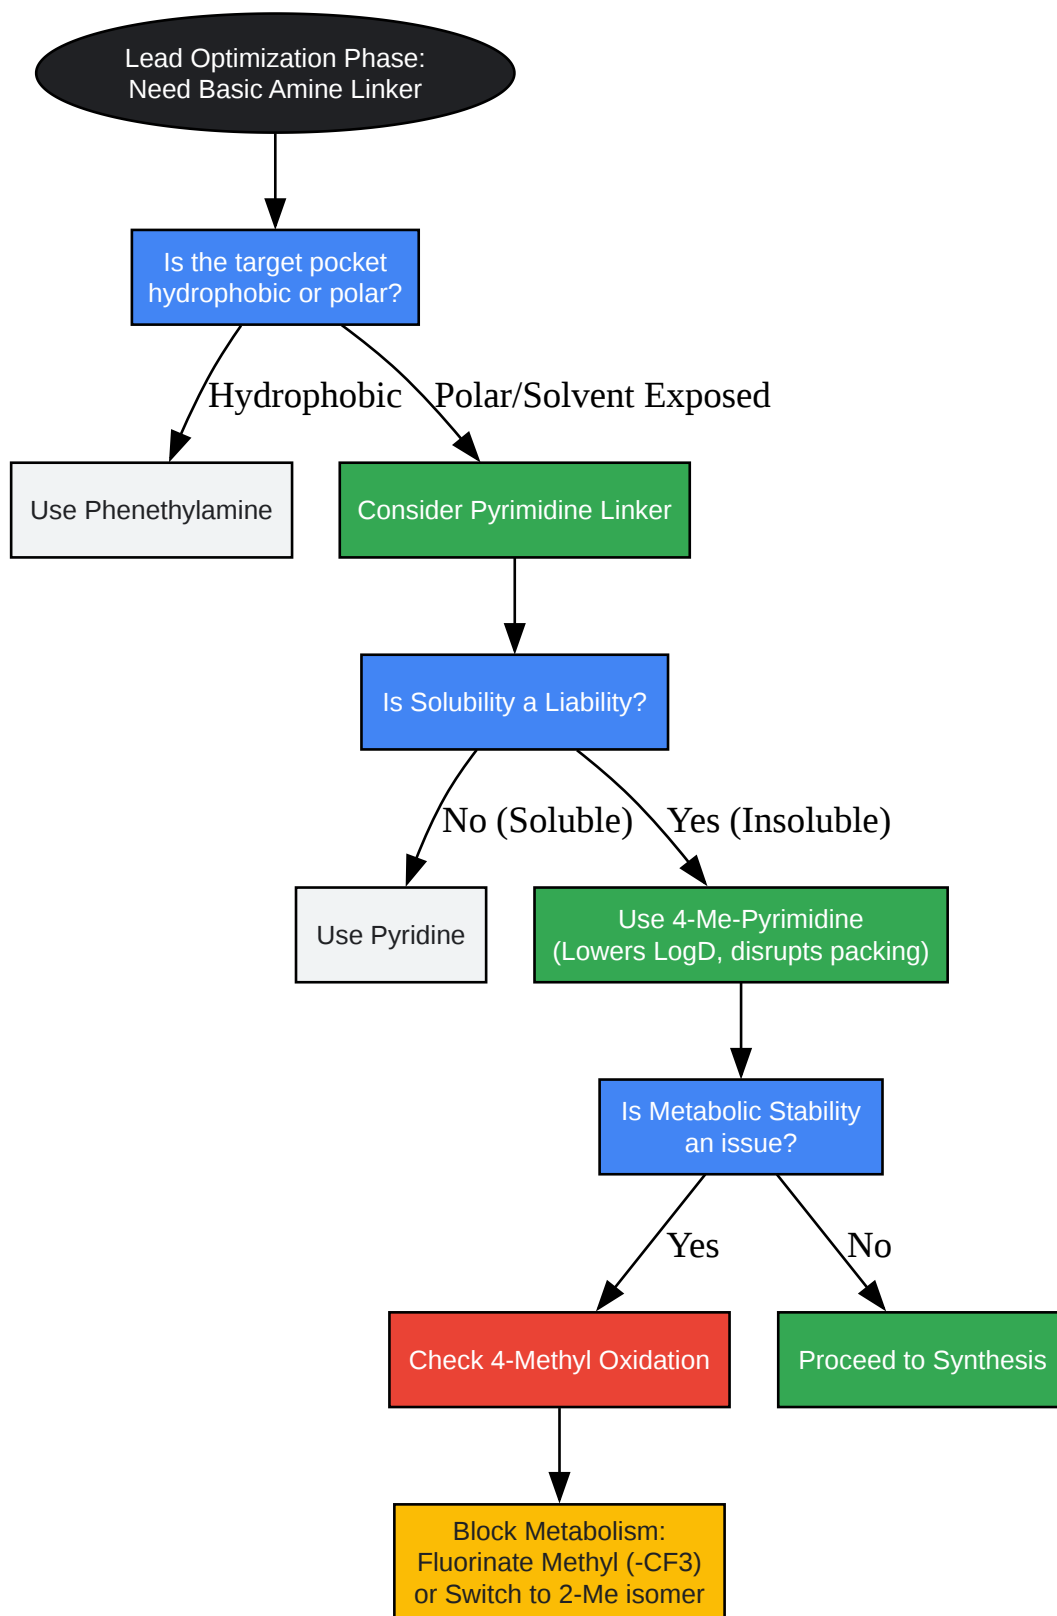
Lead Optimization Phase:
Need Basic Amine Linker

Is the target pocket
hydrophobic or polar?

Hydrophobic

Polar/Solvent Exposed

Use Phenethylamine

Consider Pyrimidine Linker

Is Solubility a Liability?

No (Soluble)

Yes (Insoluble)

Use Pyridine

Use 4-Me-Pyrimidine
(Lowers LogD, disrupts packing)

Is Metabolic Stability
an issue?

Yes

No

Check 4-Methyl Oxidation

Proceed to Synthesis

Block Metabolism:
Fluorinate Methyl (-CF3)
or Switch to 2-Me isomer